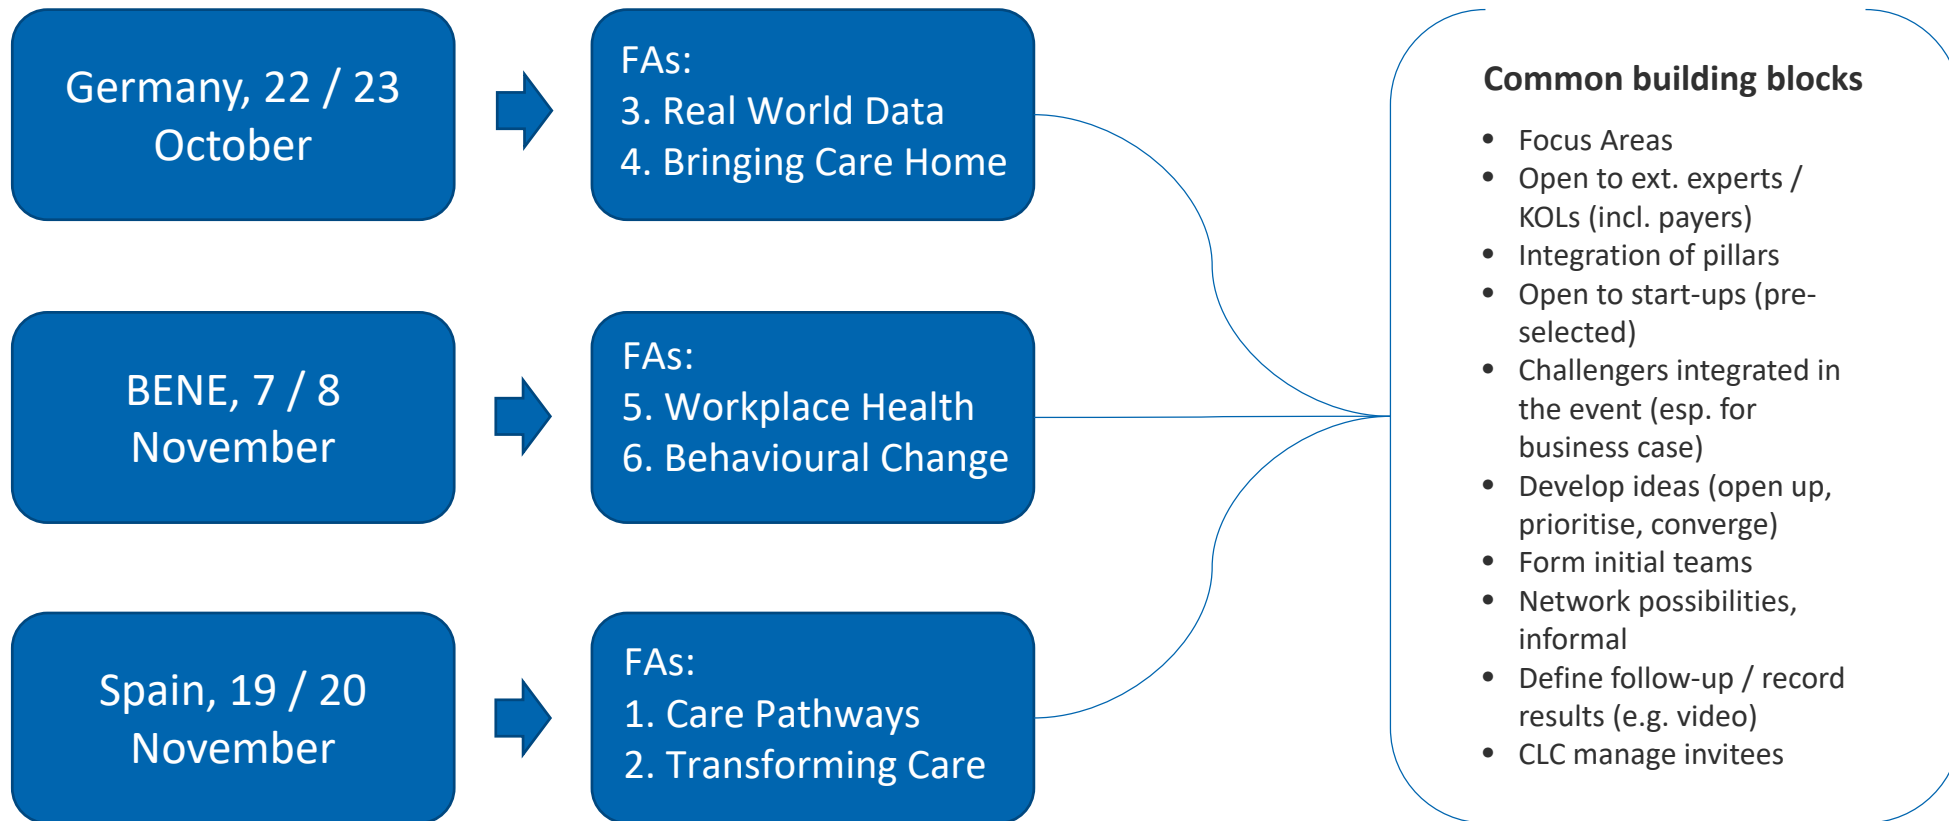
Germany, 22 / 23 October

FAs:
3. Real World Data
4. Bringing Care Home

BENE, 7 / 8 November

FAs:
5. Workplace Health
6. Behavioural Change

Spain, 19 / 20 November

FAs:
1. Care Pathways
2. Transforming Care

Common building blocks

- Focus Areas
- Open to ext. experts / KOLs (incl. payers)
- Integration of pillars
- Open to start-ups (preselected)
- Challengers integrated in the event (esp. for business case)
- Develop ideas (open up, prioritise, converge)
- Form initial teams
- Network possibilities, informal
- Define follow-up / record results (e.g. video)
- CLC manage invitees